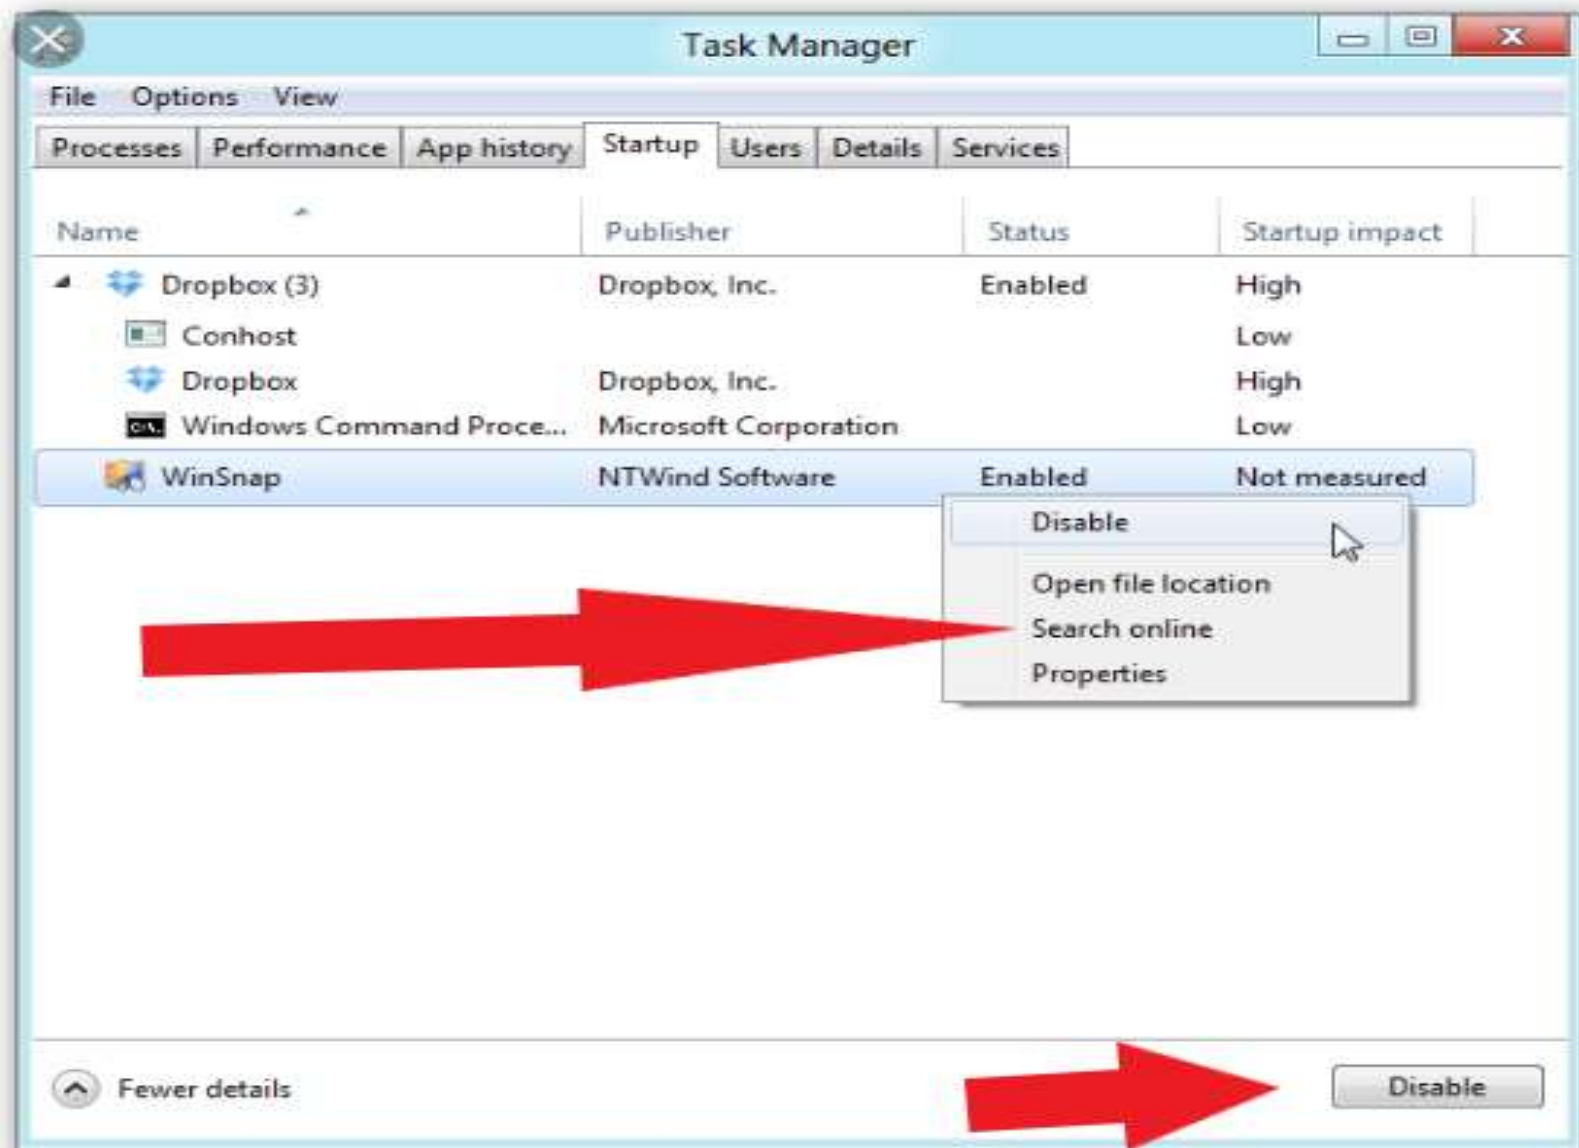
Task Manager

File Options View

Processes Performance App history Startup Users Details Services

| Name | Publisher | Status | Startup impact |
|---|---|---|---|
| Dropbox (3) | Dropbox, Inc. | Enabled | High |
| Conhost | | | Low |
| Dropbox | Dropbox, Inc. | | High |
| Windows Command Proce... | Microsoft Corporation | | Low |
| WinSnap | NTWind Software | Enabled | Not measured |

Disable
Open file location
Search online
Properties

Fewer details

Disable